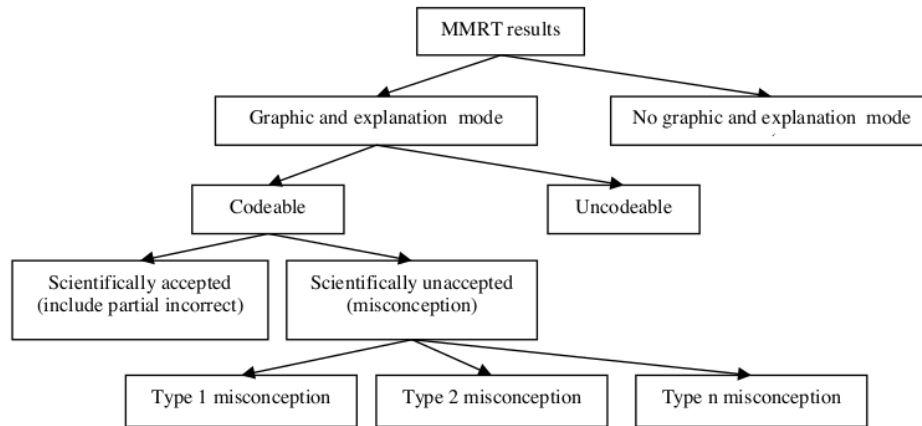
MMRT results

Graphic and explanation mode

No graphic and explanation mode

Codeable

Uncodeable

Scientifically accepted (include partial incorrect)

Scientifically unaccepted (misconception)

Type 1 misconception

Type 2 misconception

Type n misconception